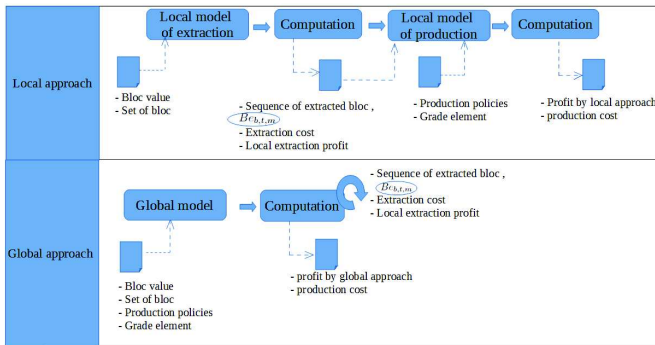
Local approach

Local model of extraction

Computation

Local model of production

Computation

- Bloc value
- Set of bloc

- Sequence of extracted bloc , $Bc_{b,t,m}$
- Extraction cost
- Local extraction profit

- Production policies
- Grade element

- Profit by local approach
- production cost

Global approach

Global model

Computation

- Sequence of extracted bloc , $Bc_{b,t,m}$
- Extraction cost
- Local extraction profit

- Bloc value
- Set of bloc
- Production policies
- Grade element

- profit by global approach
- production cost